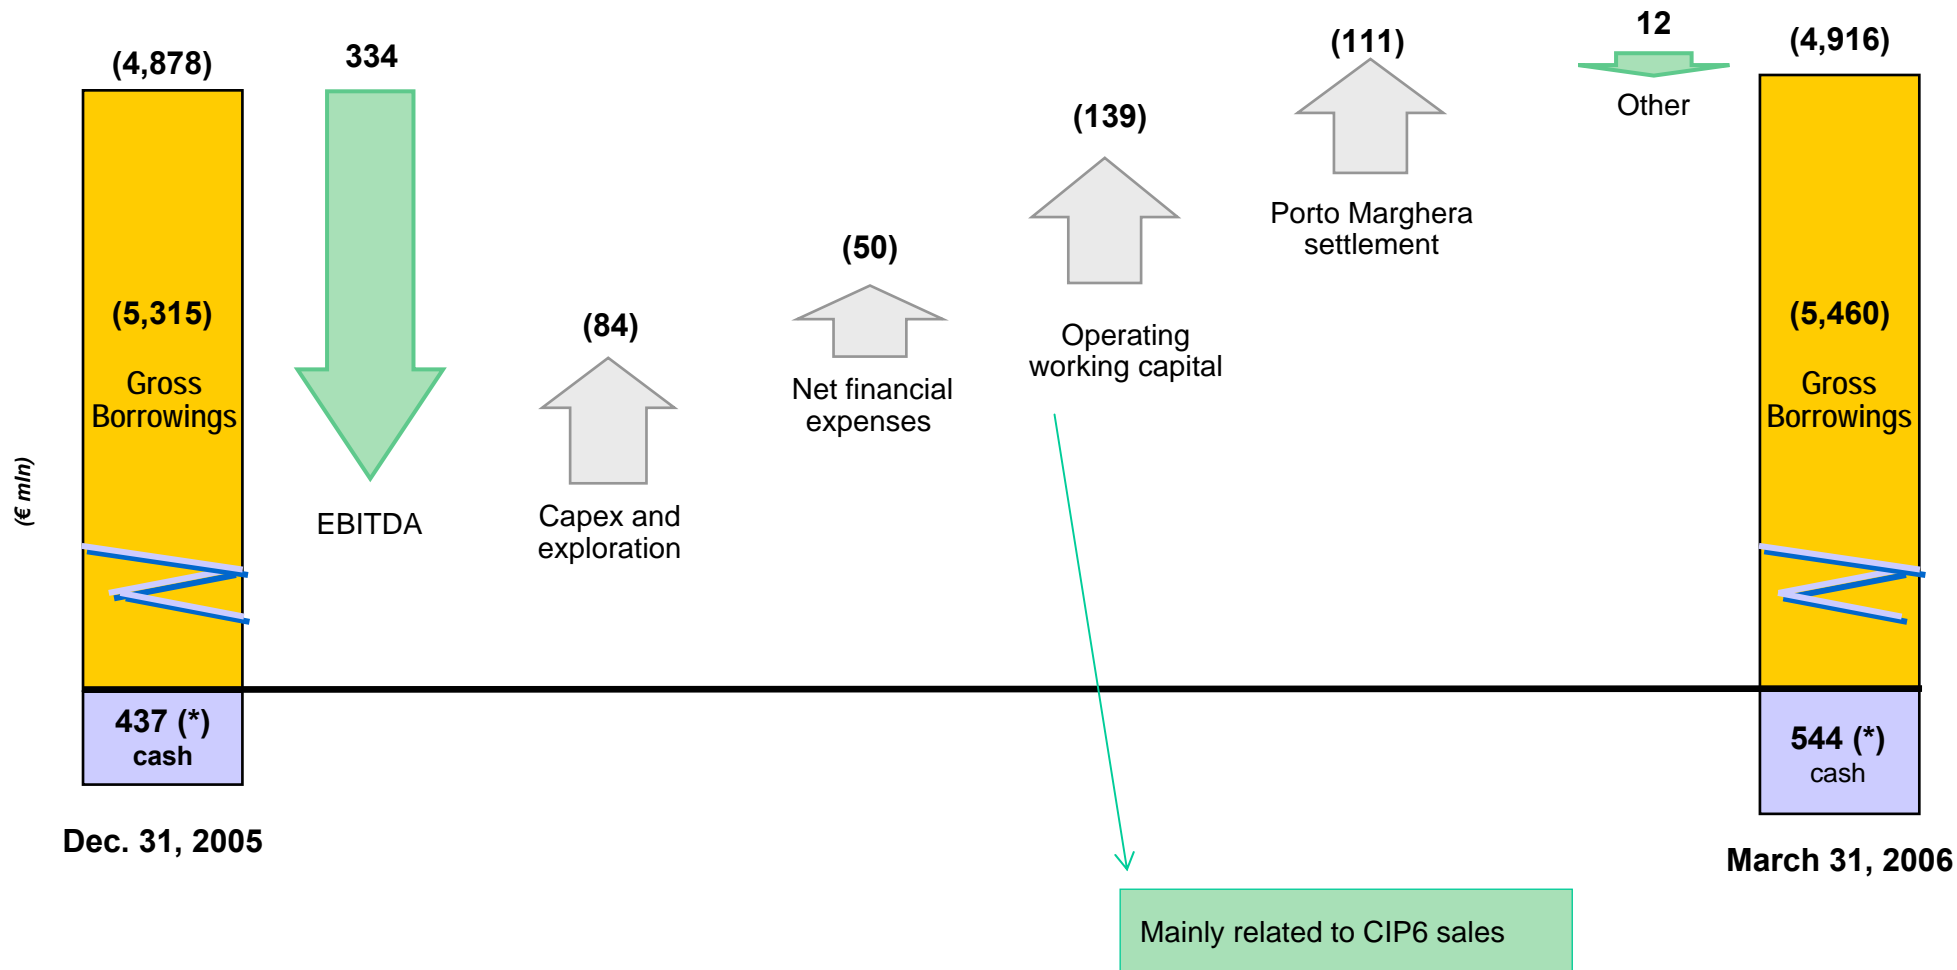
(€ mln)

(4,878)

(5,315)

Gross Borrowings

437 (*) cash

Dec. 31, 2005

334

EBITDA

(84)

Capex and exploration

(50)

Net financial expenses

(139)

Operating working capital

(111)

Porto Marghera settlement

12

Other

(4,916)

(5,460)

Gross Borrowings

544 (*) cash

March 31, 2006

Mainly related to CIP6 sales